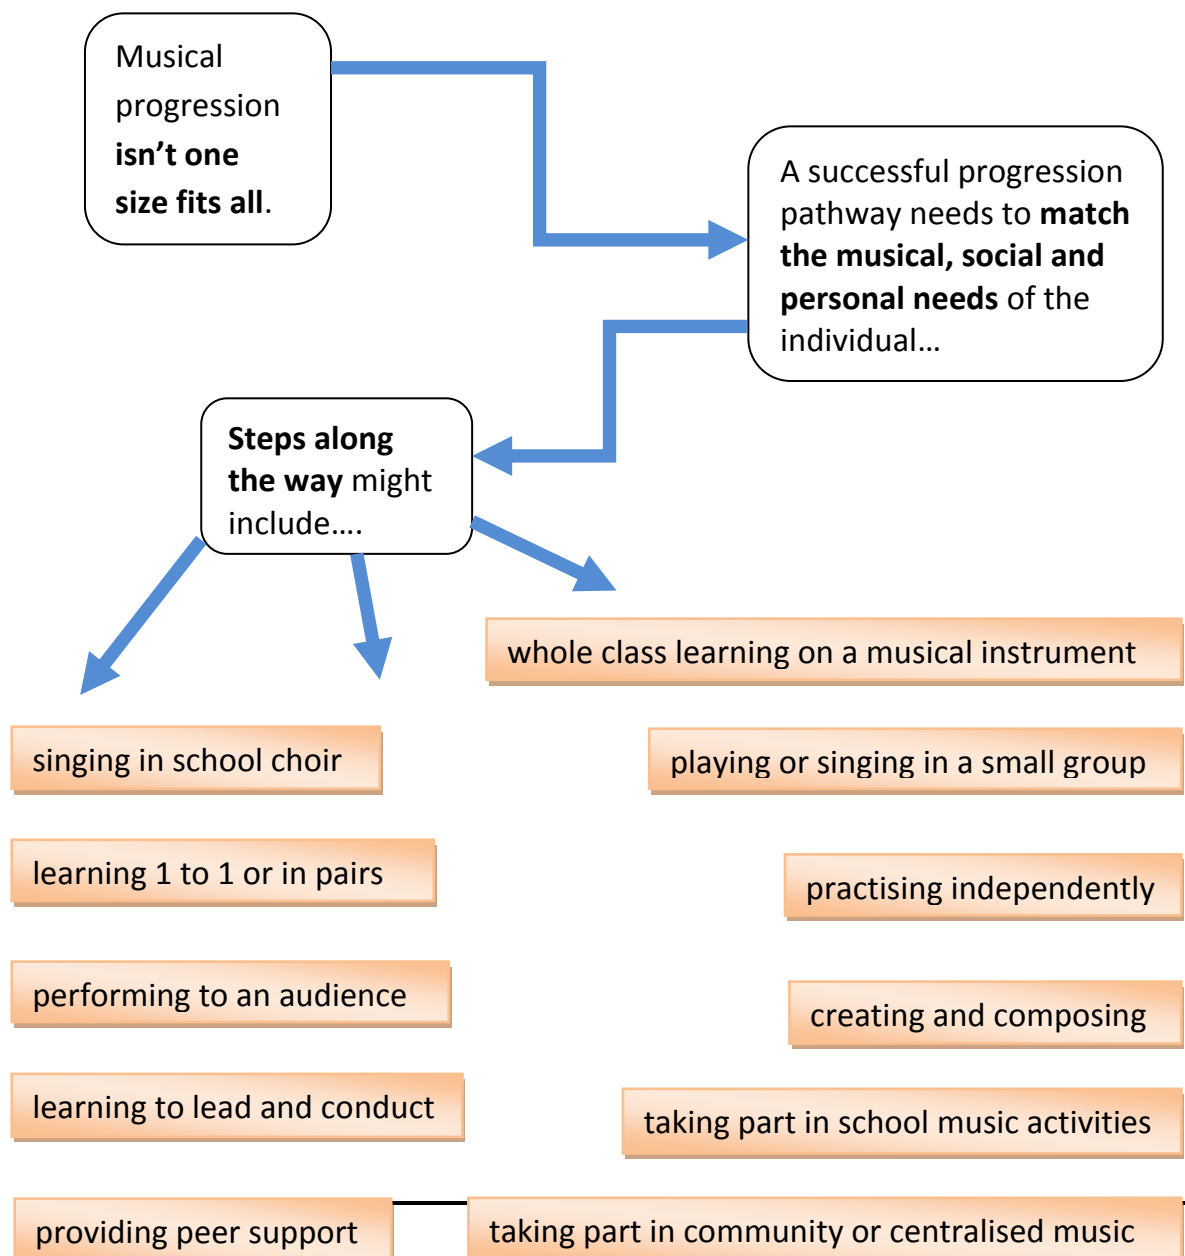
Musical progression **isn't one size fits all**.

A successful progression pathway needs to **match the musical, social and personal needs** of the individual…

**Steps along the way** might include….

whole class learning on a musical instrument

singing in school choir

playing or singing in a small group

learning 1 to 1 or in pairs

practising independently

performing to an audience

creating and composing

learning to lead and conduct

taking part in school music activities

providing peer support

taking part in community or centralised music